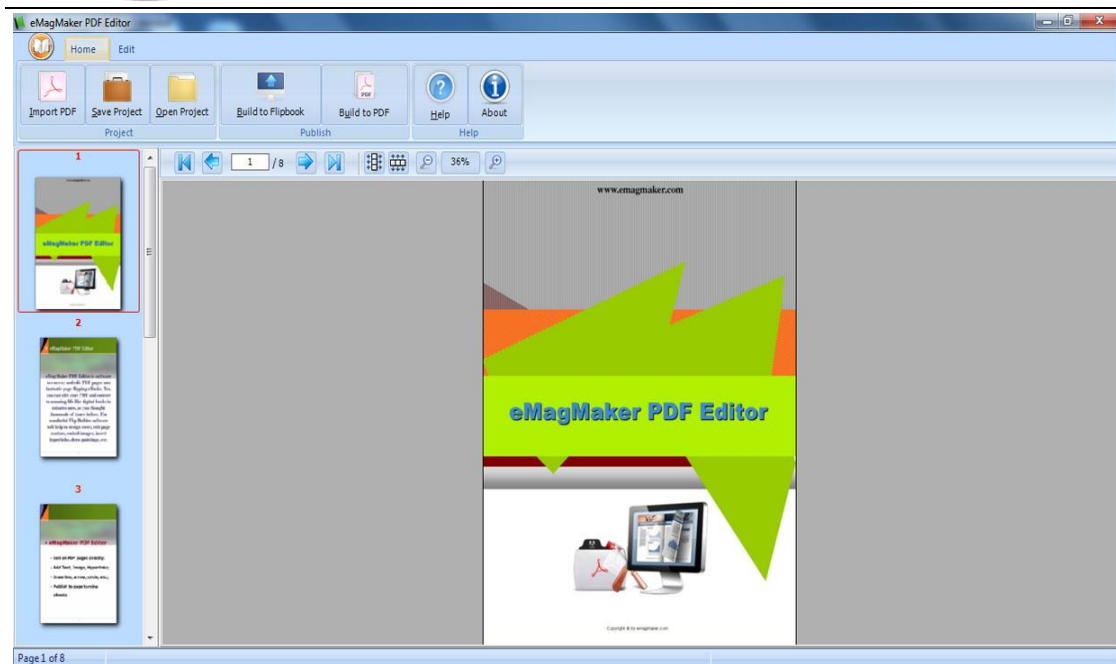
eMagMaker PDF Editor

Home Edit

Import PDF Save Project Open Project
Project

Build to Flipbook Build to PDF
Publish

Help About
Help

1

2

3

1 /8

36%

www.emagmaker.com

eMagMaker PDF Editor

Copyright © by emagmaker.com

Page 1 of 8